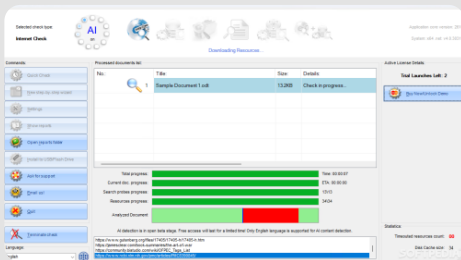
Selected check type:
Internet Check

AI

Downloading Resources...

Application core version: 29.0.0
System: x64 ver. v1.0.23

Commands

Send Check

New file by one email

Settings

Show reports

Open reports folder

Install to USB/Flash Drive

Ask for support

Email us

Quit

Terminate check

Language

English

Processed documents list

| No. | Title | Size | Details |
|---|---|---|---|
| 1 | Sample Document 1.odt | 13.2KB | Check in progress... |

Total progress: Time: 00:00:07
Current doc. progress: ETA: 00:00:00
Search phrase progress: 13/13
Resources progress: 24/24

Analyzed Document:

AI detection is in open beta stage. Free access will last for a limited time! Only English language is supported for AI content detection.

https://www.gutenberg.org/files/17445/17445-h/17445-h.htm
https://pressreleasecomfromtextcomments.net-art-el-con
https://community.tableau.com/s/uk/IOF9EB_Tags_List
https://www.robotique.ch.gov.uk/ocs/fichiers/PBCCO000.htm

Active License Details

Trial Launches Left: 2

Buy NewUnlock Client

Statistics

Timesoted resources count: 24
Disk Cache size: 34